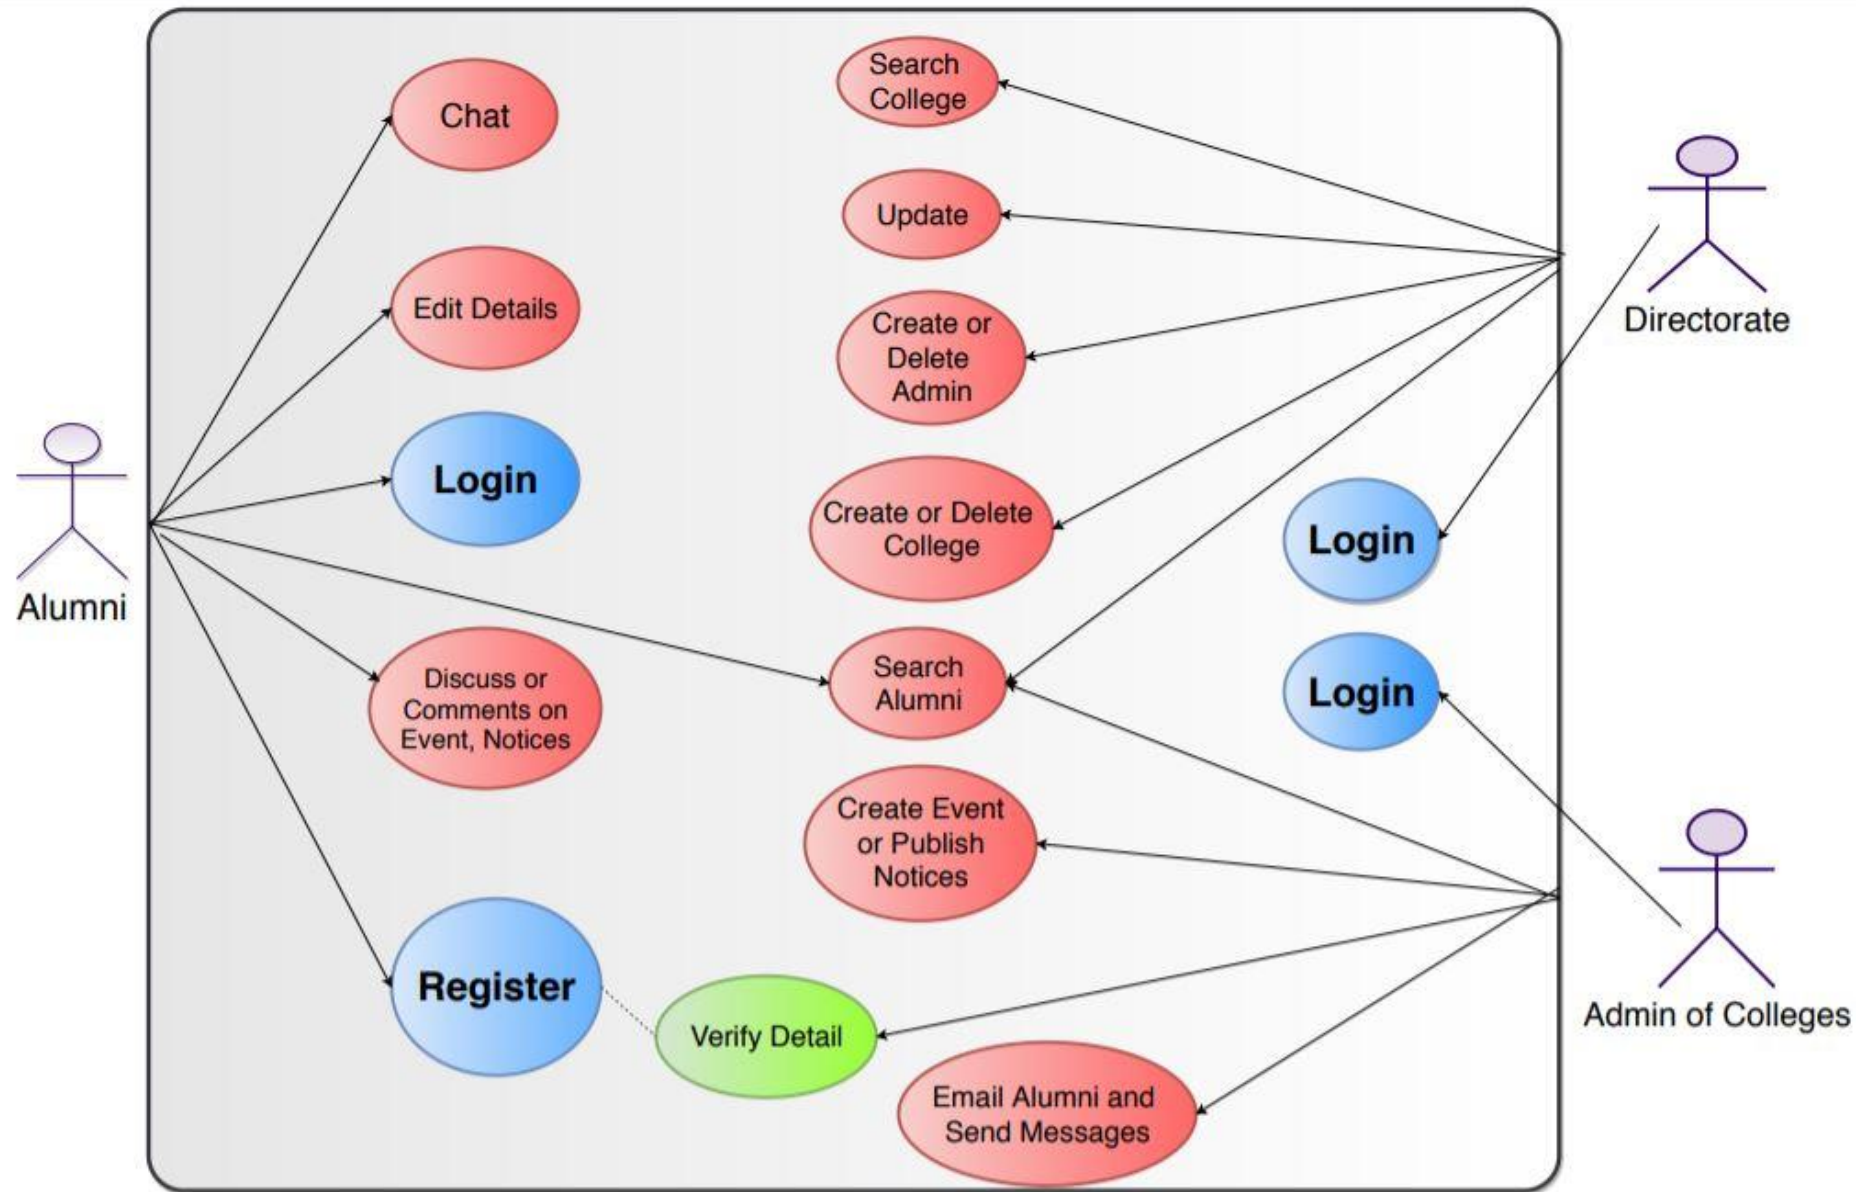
Chat

Edit Details

Login

Alumni

Discuss or Comments on Event, Notices

Register

Search College

Update

Create or Delete Admin

Create or Delete College

Search Alumni

Create Event or Publish Notices

Verify Detail

Email Alumni and Send Messages

Directorate

Login

Login

Admin of Colleges